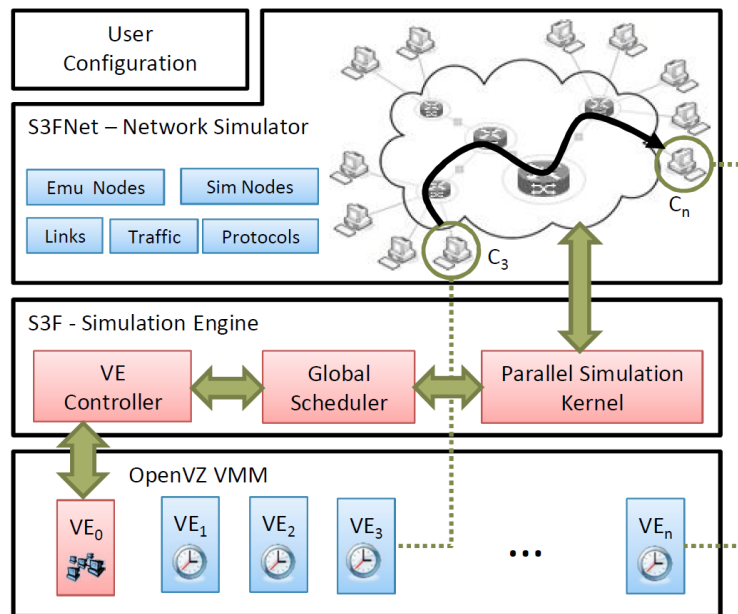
User Configuration

S3FNet – Network Simulator

Emu Nodes

Sim Nodes

Links

Traffic

Protocols

$C_n$

$C_3$

S3F - Simulation Engine

VE Controller

Global Scheduler

Parallel Simulation Kernel

OpenVZ VMM

$VE_0$

$VE_1$

$VE_2$

$VE_3$

...

$VE_n$